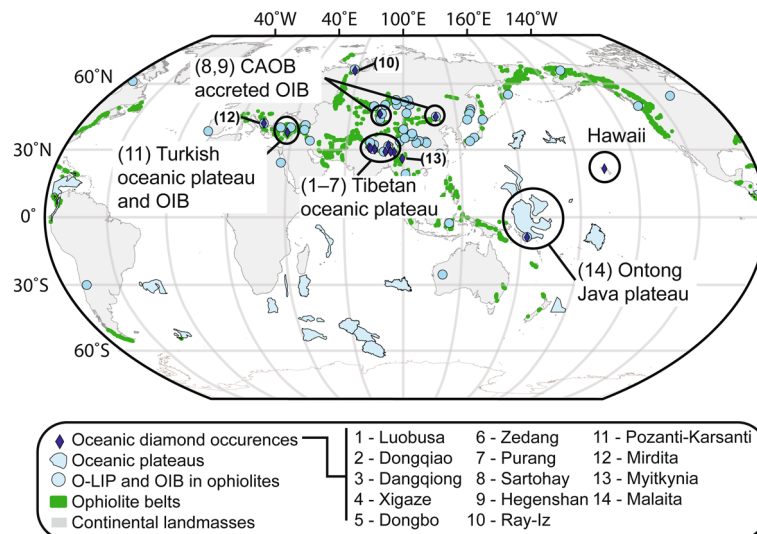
40°W 40°E 100°E 160°E 140°W

60°N

30°N

0°

30°S

60°S

(8,9) CAOB accreted OIB

(10)

(12)

(11) Turkish oceanic plateau and OIB

(13)

(1–7) Tibetan oceanic plateau

Hawaii

(14) Ontong Java plateau

Oceanic diamond occurences
Oceanic plateaus
O-LIP and OIB in ophiolites
Ophiolite belts
Continental landmasses

1 - Luobusa
2 - Dongqiao
3 - Dangqiong
4 - Xigaze
5 - Dongbo
6 - Zedang
7 - Purang
8 - Sartohay
9 - Hegenshan
10 - Ray-Iz
11 - Pozanti-Karsanti
12 - Mirdita
13 - Myitkynia
14 - Malaita